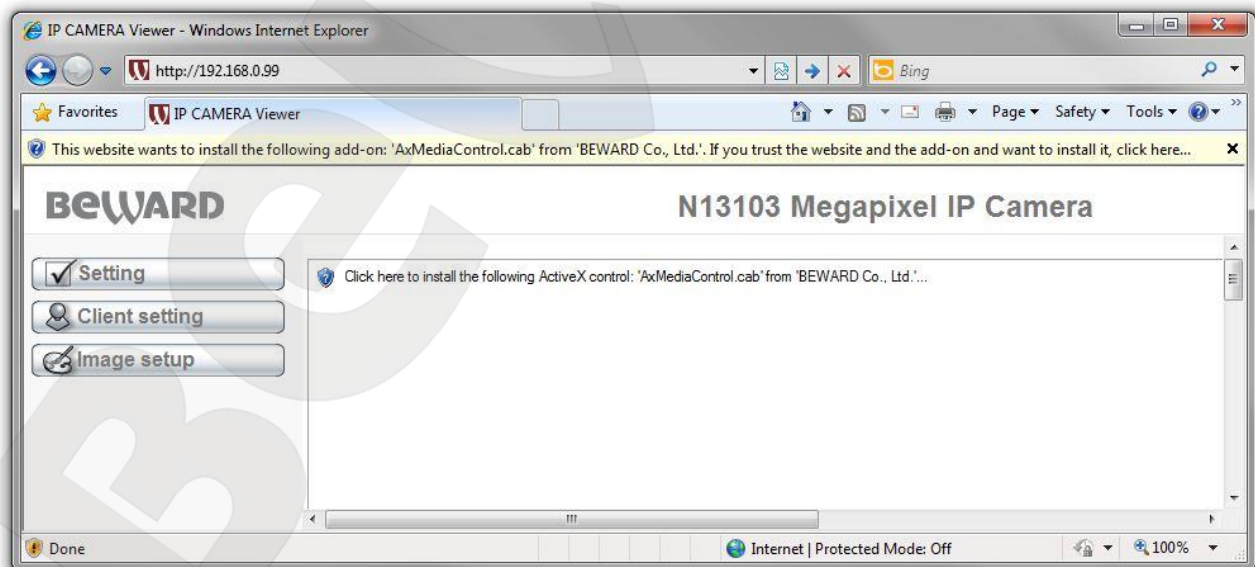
IP CAMERA Viewer - Windows Internet Explorer

http://192.168.0.99

Bing

Favorites

IP CAMERA Viewer

Page ▾ Safety ▾ Tools ▾

This website wants to install the following add-on: 'AxMediaControl.cab' from 'BEWARD Co., Ltd.'. If you trust the website and the add-on and want to install it, click here...

BEWARD

N13103 Megapixel IP Camera

Setting

Client setting

Image setup

Click here to install the following ActiveX control: 'AxMediaControl.cab' from 'BEWARD Co., Ltd.'...

Done

Internet | Protected Mode: Off

100%